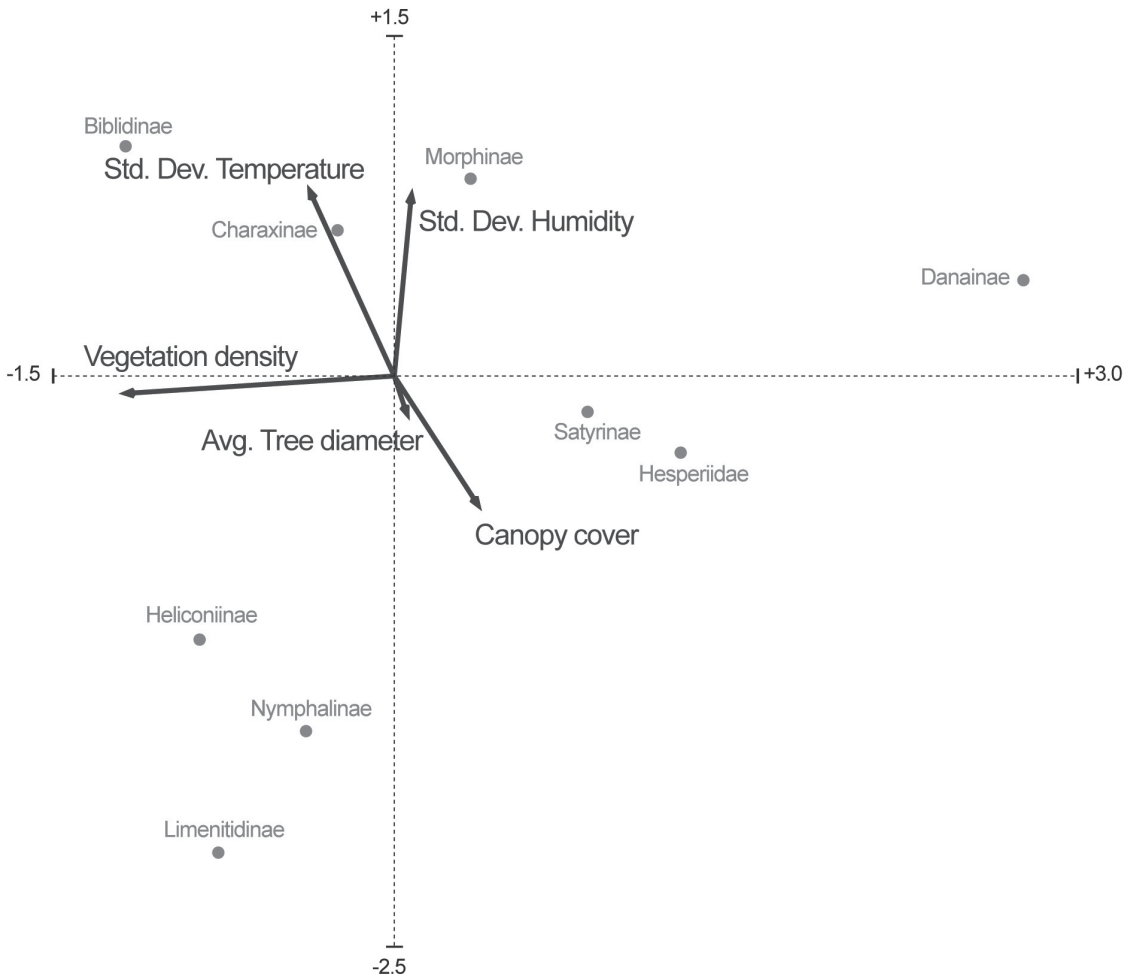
+1.5

Biblidinae

Std. Dev. Temperature

Morphinae

Std. Dev. Humidity

Charaxinae

Danainae

Vegetation density

-1.5

+3.0

Satyrinae

Avg. Tree diameter

Hesperiidae

Canopy cover

Heliconiinae

Nymphalinae

Limenitidinae

-2.5